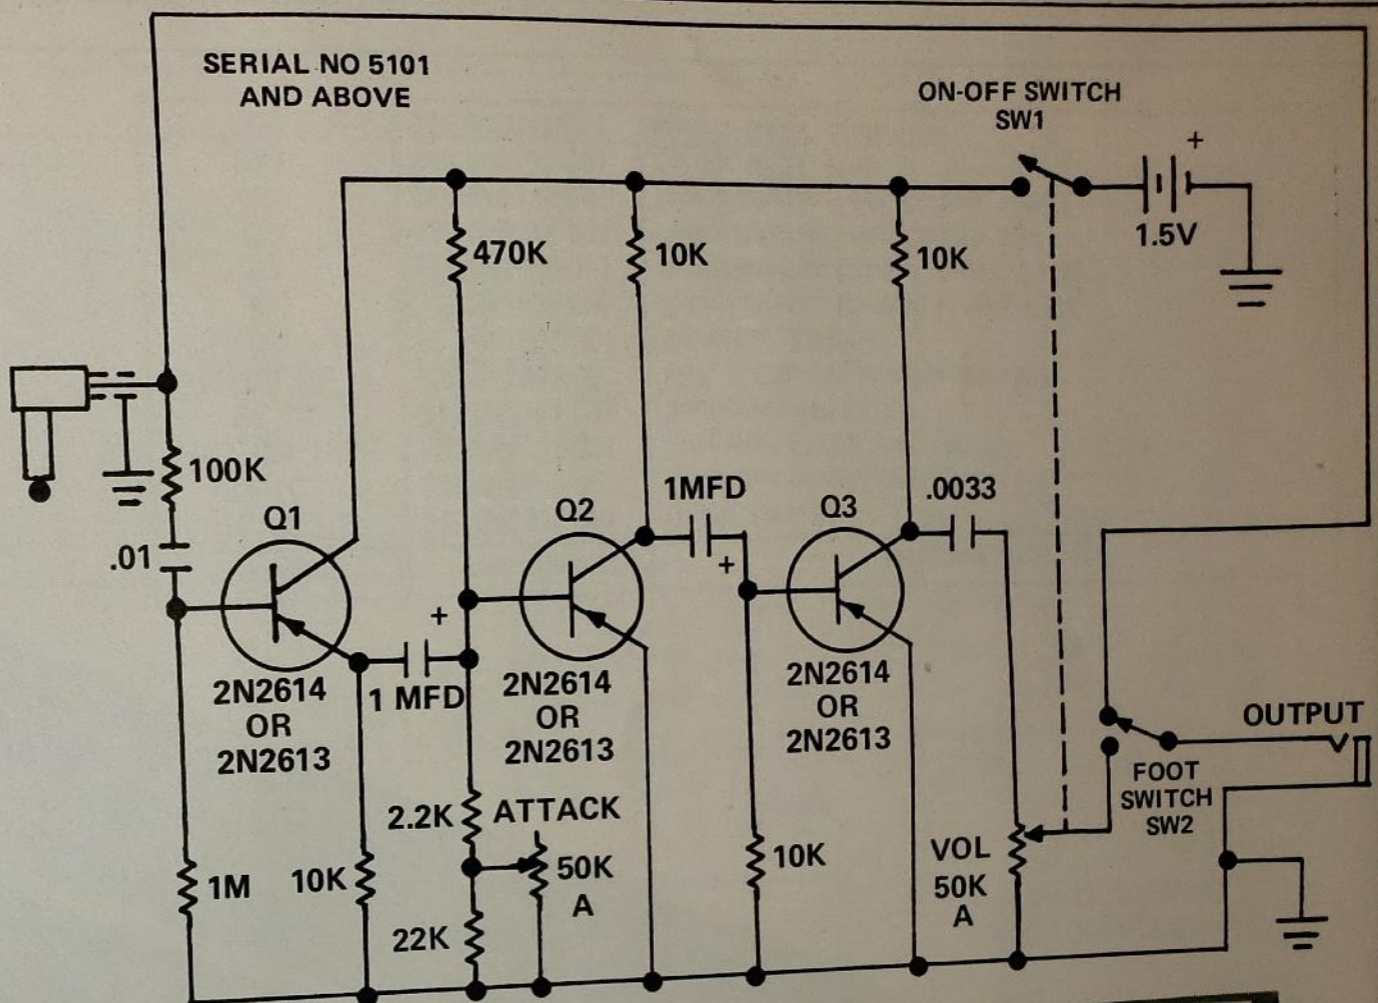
SERIAL NO 5101
AND ABOVE

ON-OFF SWITCH
SW1

+

1.5V

470K

10K

10K

100K

Q1

.01

+

1 MFD

2N2614
OR
2N2613

Q2

2N2614
OR
2N2613

1MFD

+

Q3

2N2614
OR
2N2613

.0033

OUTPUT

FOOT
SWITCH
SW2

2.2K

ATTACK

50K
A

10K

VOL

50K
A

1M

10K

22K